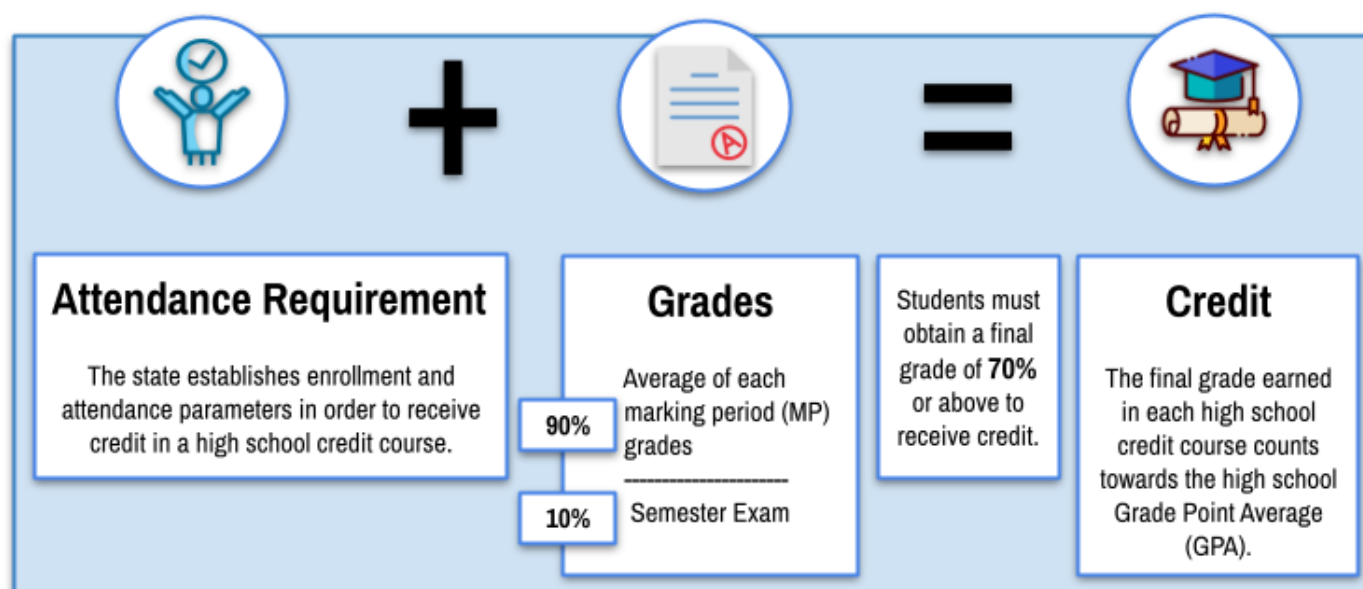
+

=

Attendance Requirement

The state establishes enrollment and attendance parameters in order to receive credit in a high school credit course.

Grades

90%

Average of each marking period (MP) grades

----------------------------

10%

Semester Exam

Students must obtain a final grade of **70%** or above to receive credit.

Credit

The final grade earned in each high school credit course counts towards the high school Grade Point Average (GPA).